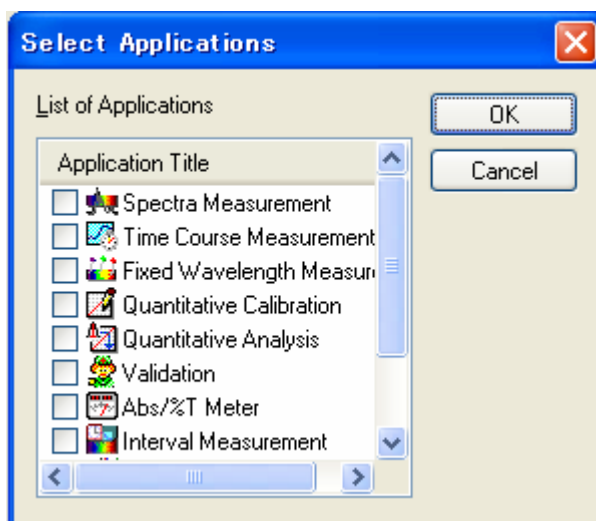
Select Applications

List of Applications

OK

Cancel

Application Title

Spectra Measurement

Time Course Measurement

Fixed Wavelength Measur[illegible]

Quantitative Calibration

Quantitative Analysis

Validation

Abs/%T Meter

Interval Measurement